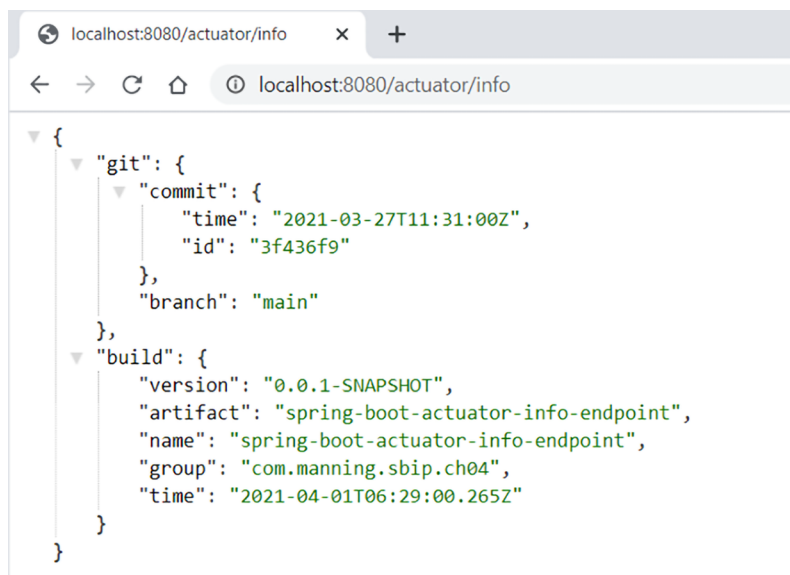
localhost:8080/actuator/info ×
+
← → C ⌂ ⓘ localhost:8080/actuator/info

{
"git": {
"commit": {
"time": "2021-03-27T11:31:00Z",
"id": "3f436f9"
},
"branch": "main"
},
"build": {
"version": "0.0.1-SNAPSHOT",
"artifact": "spring-boot-actuator-info-endpoint",
"name": "spring-boot-actuator-info-endpoint",
"group": "com.manning.sbip.ch04",
"time": "2021-04-01T06:29:00.265Z"
}
}